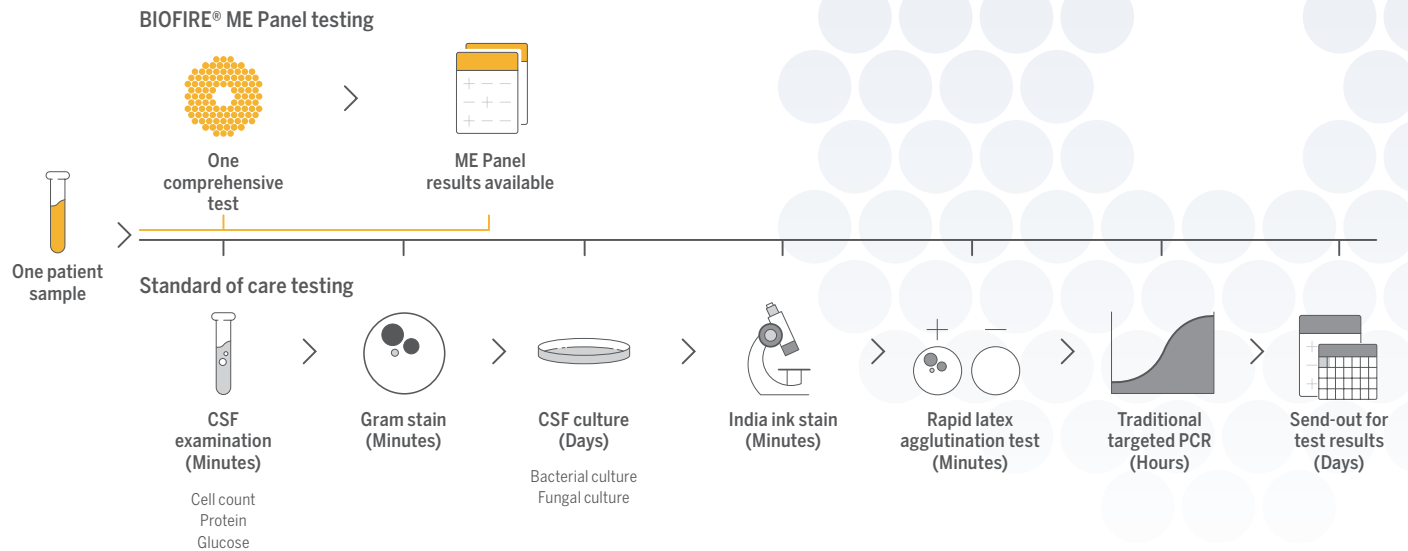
BIOFIRE® ME Panel testing

One comprehensive test

ME Panel results available

One patient sample

Standard of care testing

CSF examination (Minutes)

Cell count
Protein
Glucose

Gram stain (Minutes)

CSF culture (Days)

Bacterial culture
Fungal culture

India ink stain (Minutes)

+ −

Rapid latex agglutination test (Minutes)

Traditional targeted PCR (Hours)

Send-out for test results (Days)